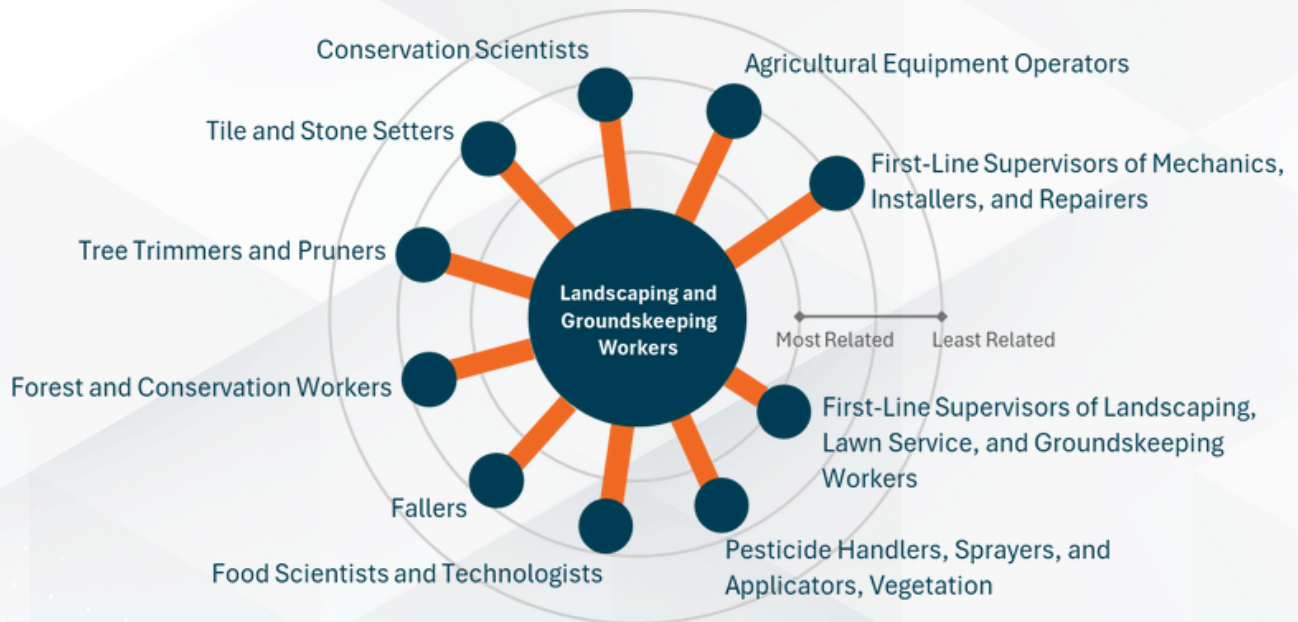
Conservation Scientists

Agricultural Equipment Operators

Tile and Stone Setters

First-Line Supervisors of Mechanics, Installers, and Repairers

Tree Trimmers and Pruners

Landscaping and Groundskeeping Workers

Most Related

Least Related

Forest and Conservation Workers

First-Line Supervisors of Landscaping, Lawn Service, and Groundskeeping Workers

Fallers

Pesticide Handlers, Sprayers, and Applicators, Vegetation

Food Scientists and Technologists